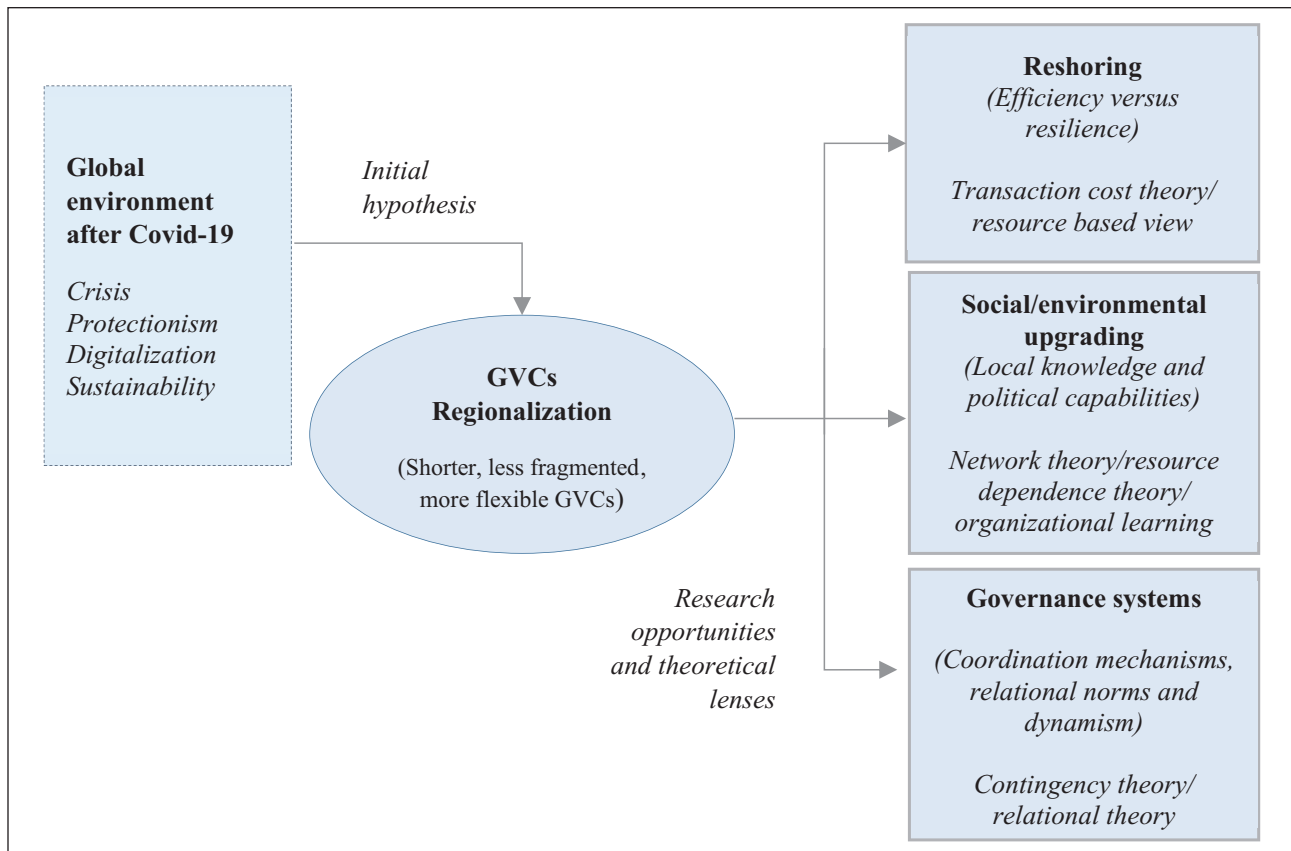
Global environment after Covid-19

Crisis
Protectionism
Digitalization
Sustainability

Initial hypothesis

GVCs Regionalization

(Shorter, less fragmented, more flexible GVCs)

Research opportunities and theoretical lenses

Reshoring
(Efficiency versus resilience)

Transaction cost theory/ resource based view

Social/environmental upgrading
(Local knowledge and political capabilities)

Network theory/resource dependence theory/ organizational learning

Governance systems

(Coordination mechanisms, relational norms and dynamism)

Contingency theory/ relational theory